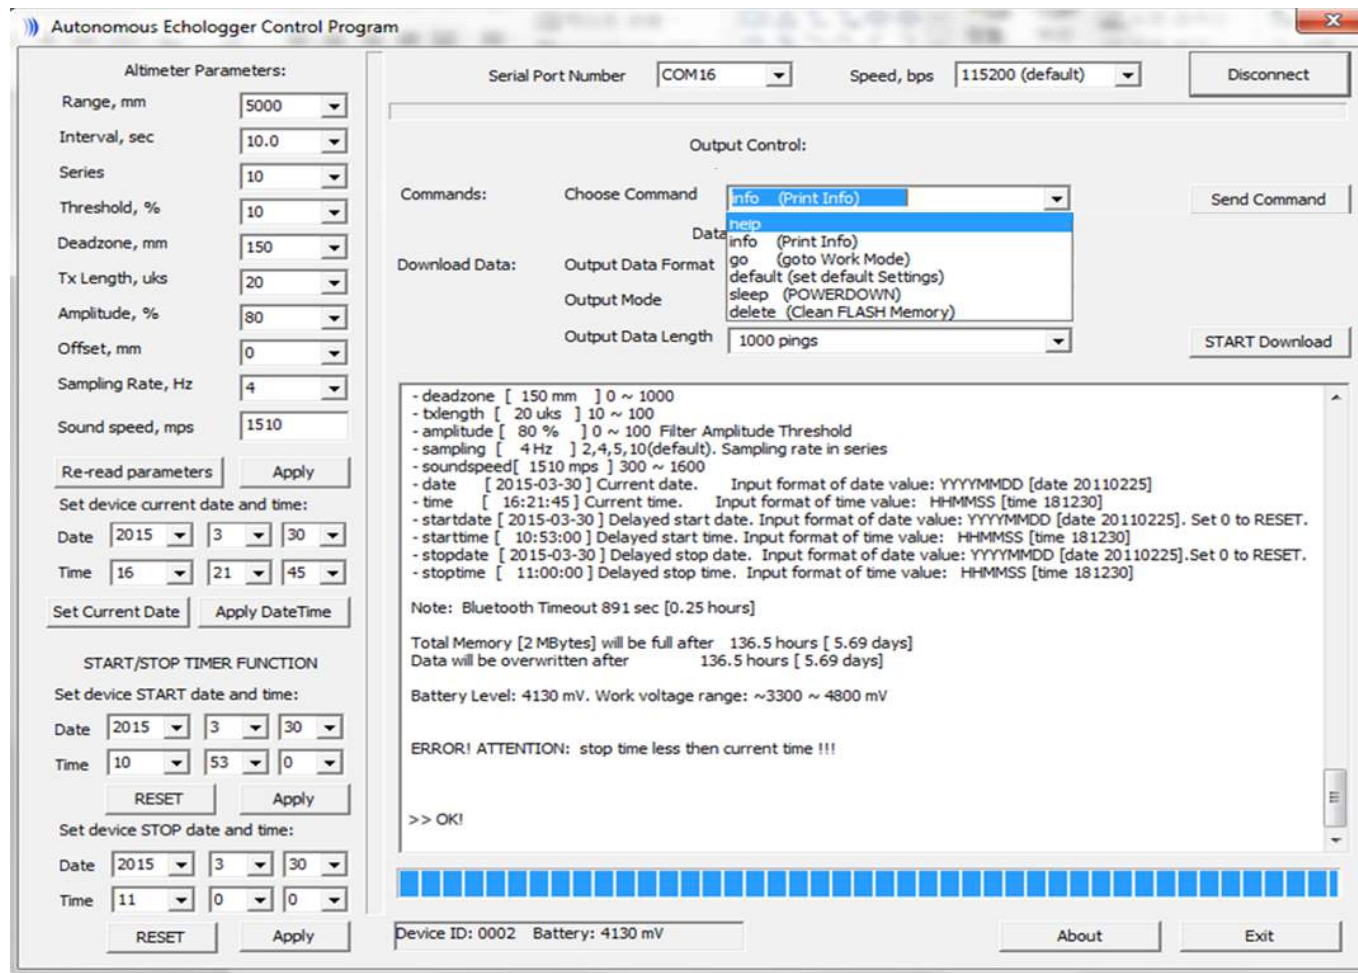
Autonomous Echologger Control Program

Altimeter Parameters:

Range, mm 5000
Interval, sec 10.0
Series 10
Threshold, % 10
Deadzone, mm 150
Tx Length, uks 20
Amplitude, % 80
Offset, mm 0
Sampling Rate, Hz 4
Sound speed, mps 1510

Re-read parameters Apply

Set device current date and time:
Date 2015 3 30
Time 16 21 45
Set Current Date Apply DateTime

START/STOP TIMER FUNCTION
Set device START date and time:
Date 2015 3 30
Time 10 53 0
RESET Apply
Set device STOP date and time:
Date 2015 3 30
Time 11 0 0
RESET Apply

Serial Port Number COM16 Speed, bps 115200 (default) Disconnect

Output Control:

Commands: Choose Command info (Print Info) Send Command
Data
help
info (Print Info)
go (goto Work Mode)
default (set default Settings)
sleep (POWERDOWN)
delete (Clean FLASH Memory)

Download Data: Output Data Format
Output Mode
Output Data Length 1000 pings START Download

- deadzone [ 150 mm ] 0 ~ 1000
- txlength [ 20 uks ] 10 ~ 100
- amplitude [ 80 % ] 0 ~ 100 Filter Amplitude Threshold
- sampling [ 4 Hz ] 2,4,5,10(default). Sampling rate in series
- soundspeed[ 1510 mps ] 300 ~ 1600
- date [ 2015-03-30 ] Current date. Input format of date value: YYYYMMDD [date 20110225]
- time [ 16:21:45 ] Current time. Input format of time value: HHMMSS [time 181230]
- startdate [ 2015-03-30 ] Delayed start date. Input format of date value: YYYYMMDD [date 20110225]. Set 0 to RESET.
- starttime [ 10:53:00 ] Delayed start time. Input format of time value: HHMMSS [time 181230]
- stopdate [ 2015-03-30 ] Delayed stop date. Input format of date value: YYYYMMDD [date 20110225].Set 0 to RESET.
- stoptime [ 11:00:00 ] Delayed stop time. Input format of time value: HHMMSS [time 181230]

Note: Bluetooth Timeout 891 sec [0.25 hours]

Total Memory [2 MBytes] will be full after 136.5 hours [ 5.69 days]
Data will be overwritten after 136.5 hours [ 5.69 days]

Battery Level: 4130 mV. Work voltage range: ~3300 ~ 4800 mV

ERROR! ATTENTION: stop time less then current time !!!

>> OK!

Device ID: 0002 Battery: 4130 mV About Exit